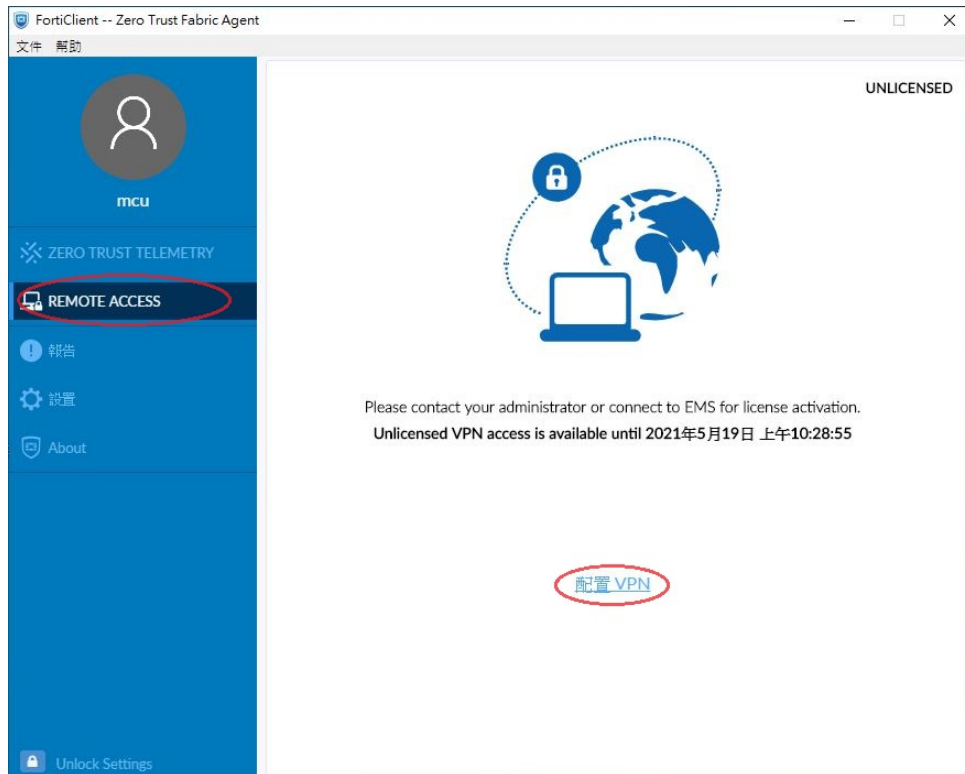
FortiClient -- Zero Trust Fabric Agent

文件 幫助

mcu

ZERO TRUST TELEMETRY

REMOTE ACCESS

報告

設置

About

Unlock Settings

UNLICENSED

Please contact your administrator or connect to EMS for license activation.

Unlicensed VPN access is available until 2021年5月19日 上午10:28:55

配置 VPN